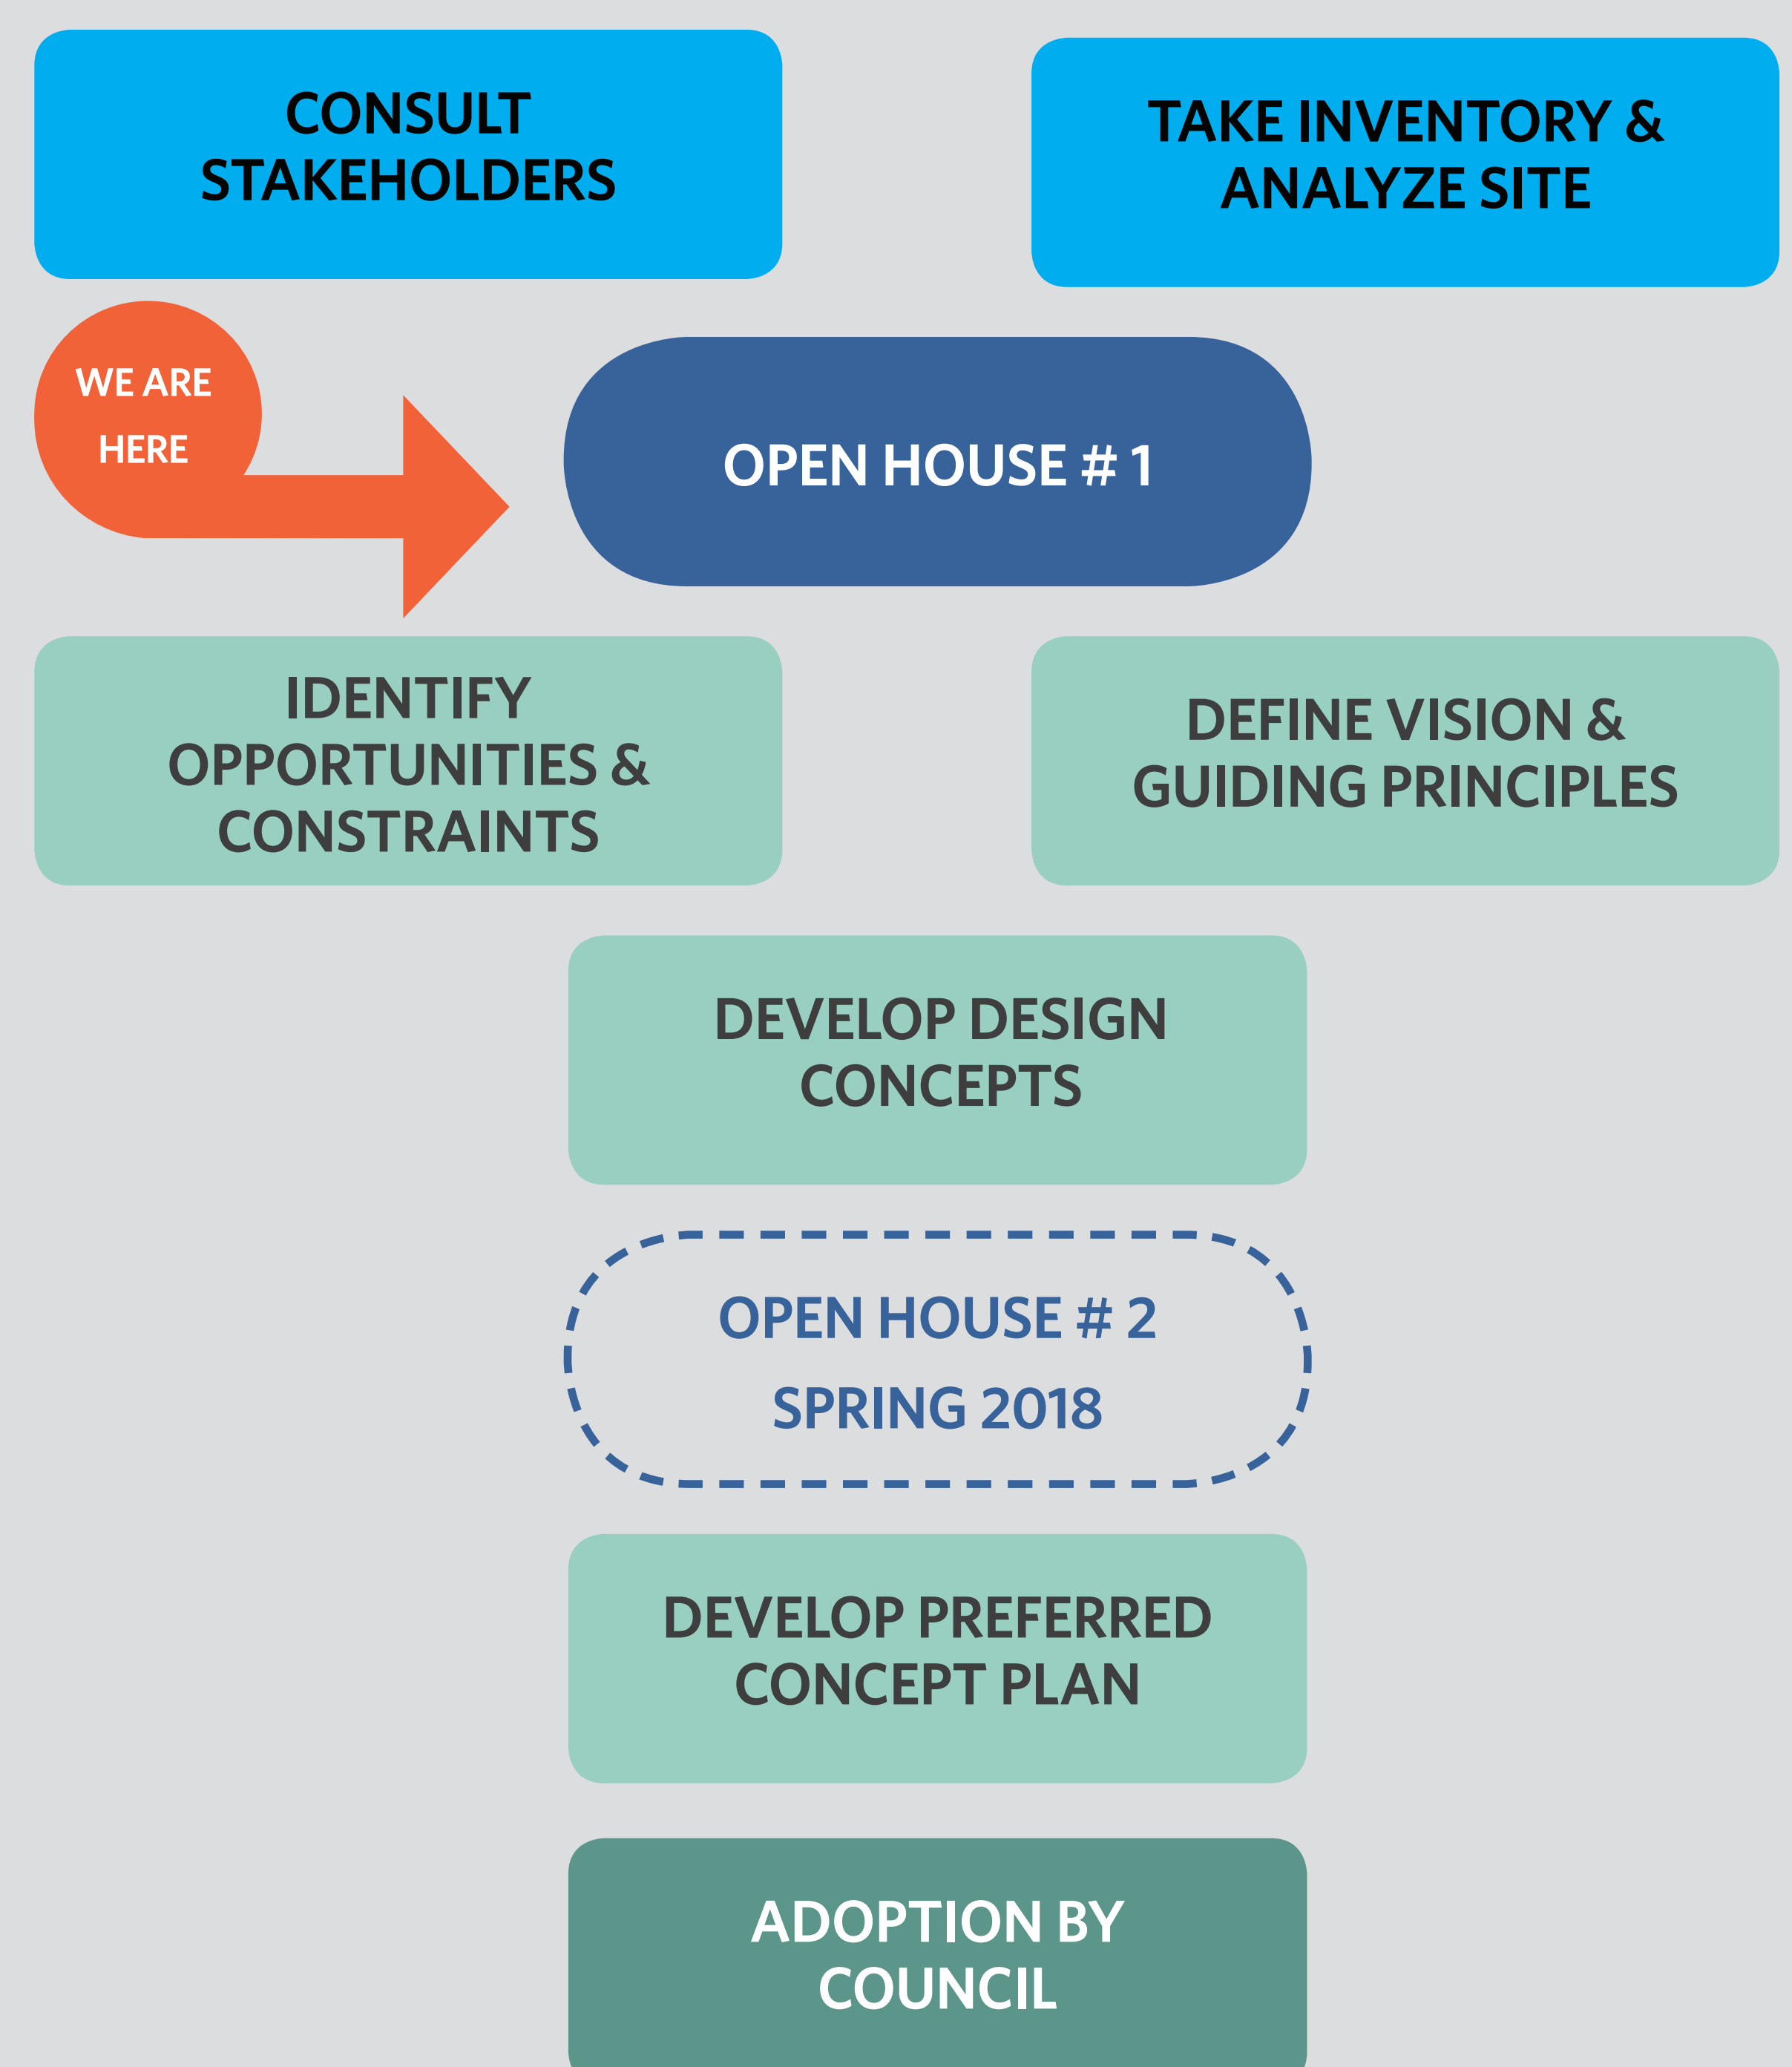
CONSULT STAKEHOLDERS

TAKE INVENTORY & ANALYZE SITE

WE ARE HERE

OPEN HOUSE # 1

IDENTIFY OPPORTUNITIES & CONSTRAINTS

DEFINE VISION & GUIDING PRINCIPLES

DEVELOP DESIGN CONCEPTS

OPEN HOUSE # 2

SPRING 2018

DEVELOP PREFERRED CONCEPT PLAN

ADOPTION BY COUNCIL